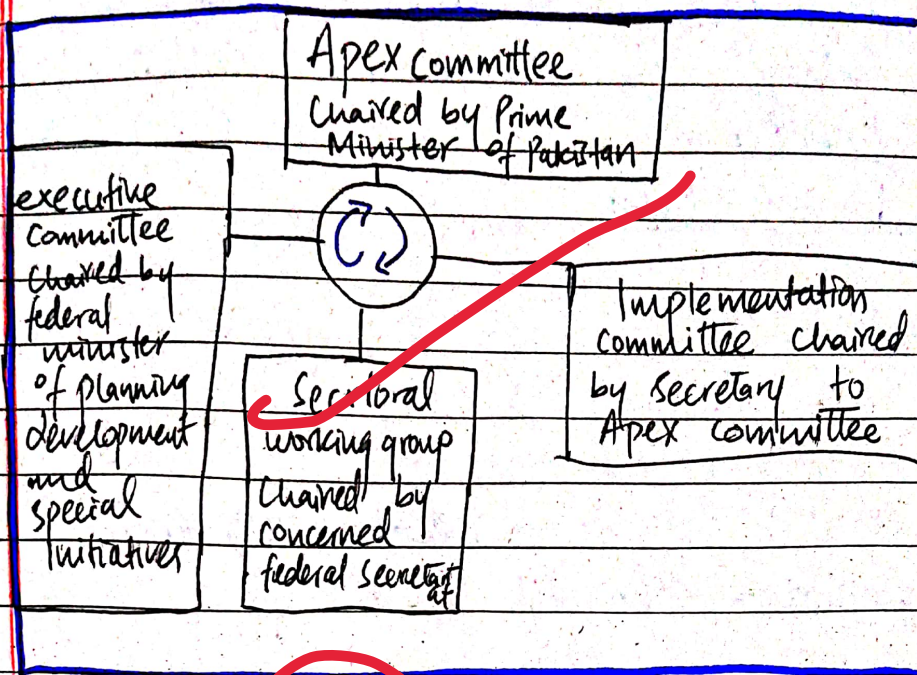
Apex committee
Chaired by Prime Minister of Pakistan

executive committee chaired by federal minister of planning development and special initiatives

Sectoral working group chaired by concerned federal Secretariat

Implementation committee chaired by Secretary to Apex committee